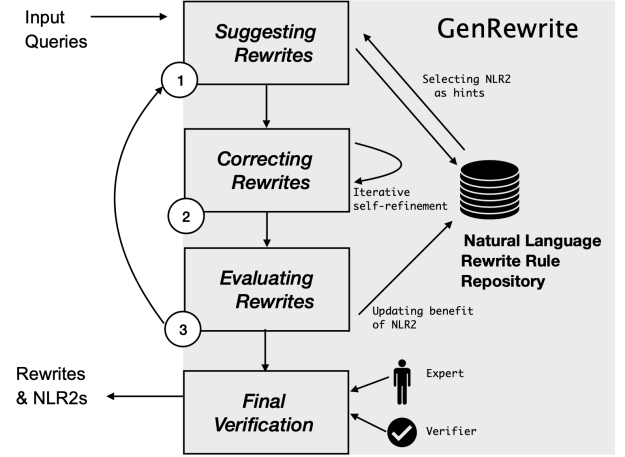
Input Queries

GenRewrite

Suggesting Rewrites

1

Selecting NLR2 as hints

Correcting Rewrites

Iterative self-refinement

2

Natural Language Rewrite Rule Repository

Evaluating Rewrites

Updating benefit of NLR2

3

Rewrites & NLR2s

Final Verification

Expert

Verifier